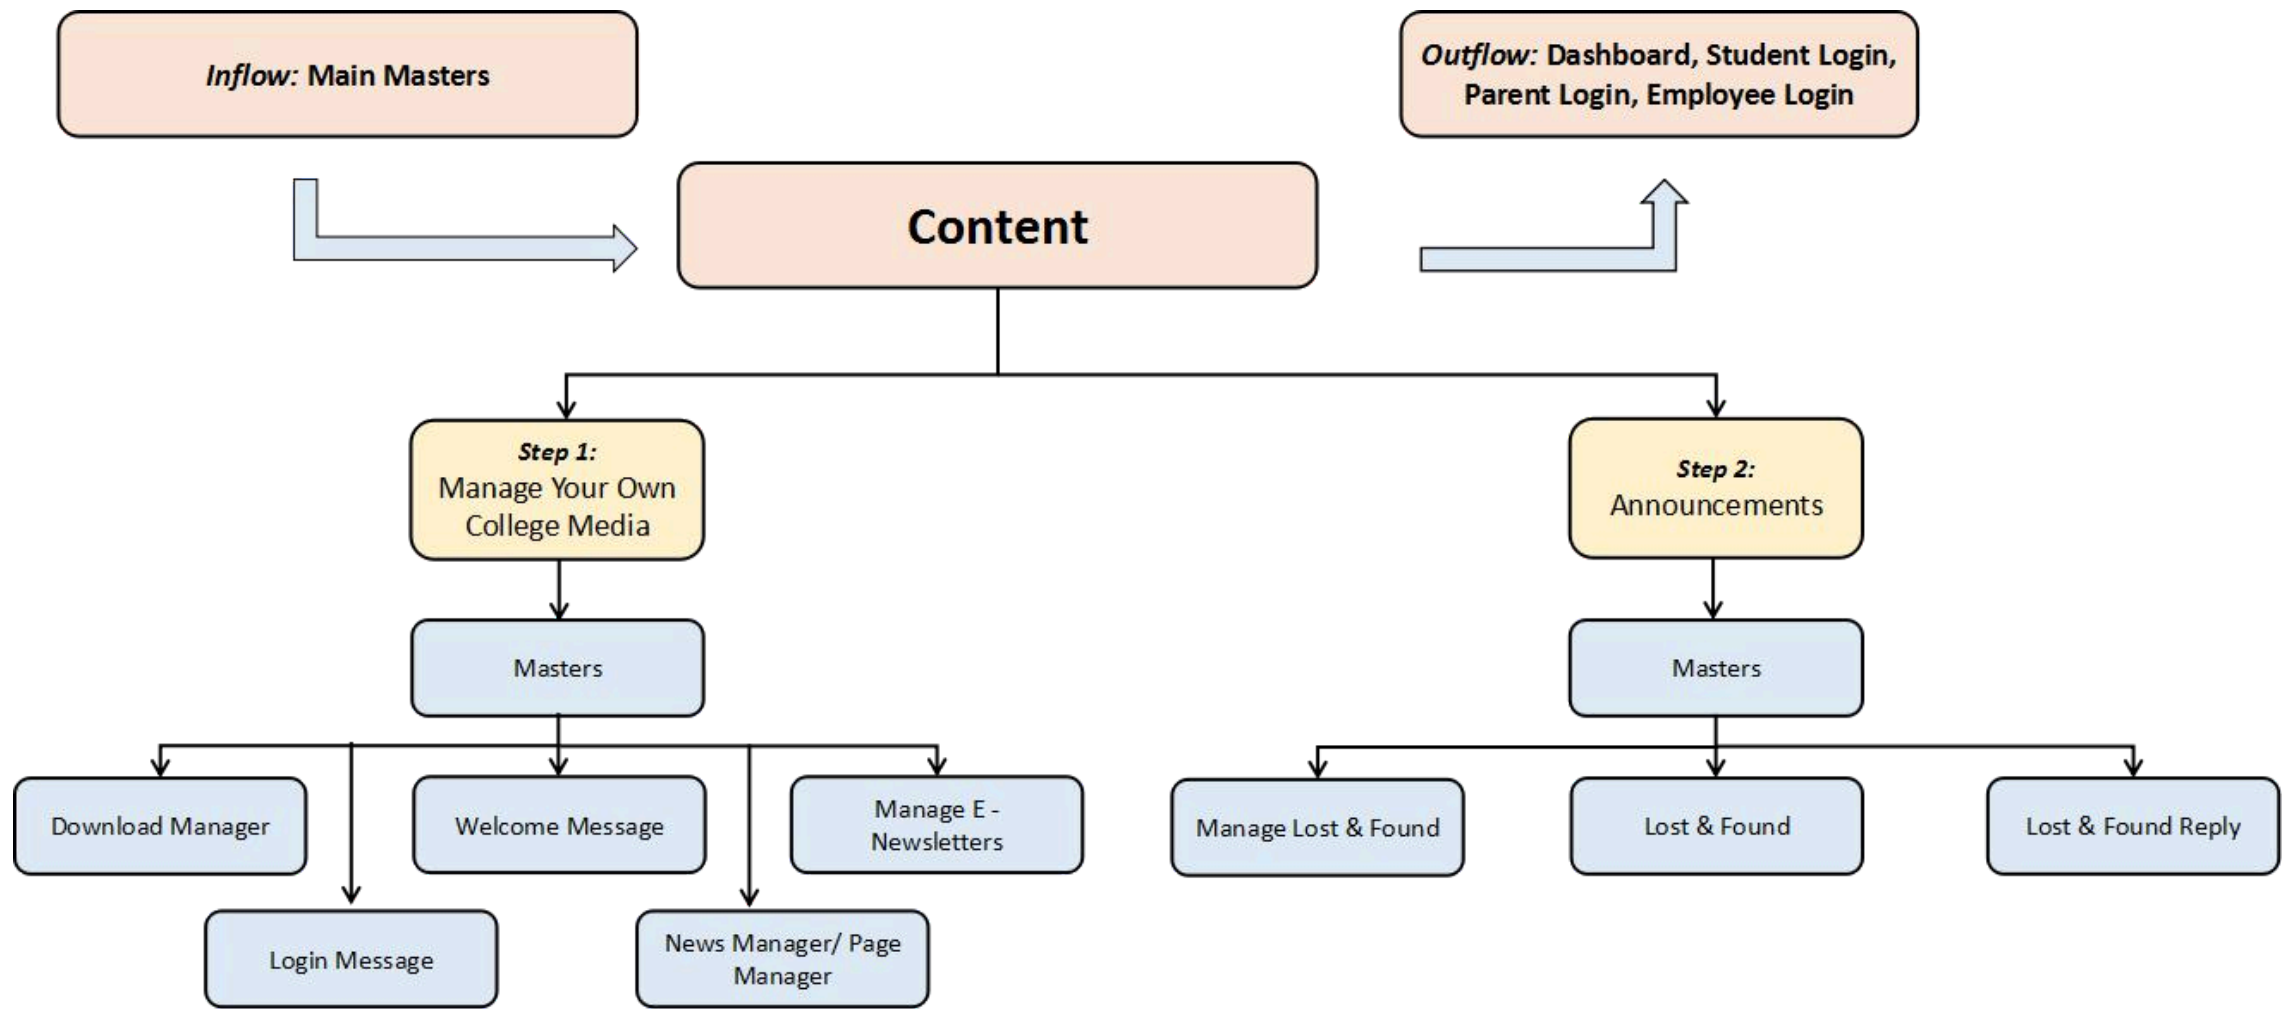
Inflow: Main Masters

Outflow: Dashboard, Student Login, Parent Login, Employee Login

Content

Step 1:
Manage Your Own College Media

Masters

Download Manager

Login Message

Welcome Message

News Manager/ Page Manager

Manage E - Newsletters

Step 2:
Announcements

Masters

Manage Lost & Found

Lost & Found

Lost & Found Reply